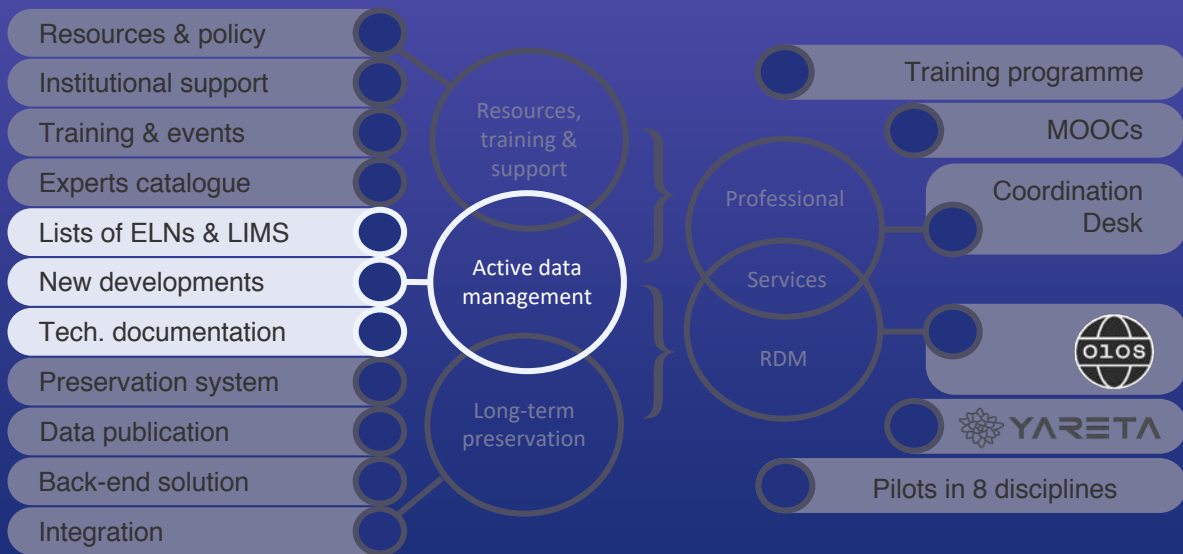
Resources & policy
Institutional support
Training & events
Experts catalogue
Lists of ELNs & LIMS
New developments
Tech. documentation
Preservation system
Data publication
Back-end solution
Integration

Resources, training & support

Active data management

Long-term preservation

Professional

Services

RDM

Training programme

MOOCs

Coordination Desk

OLOS

YARETA

Pilots in 8 disciplines